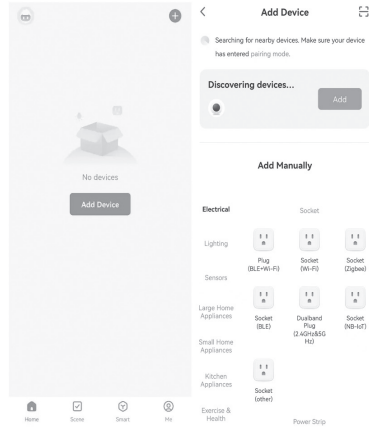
No devices

Add Device

Home Scene Smart Me

<

Add Device

Searching for nearby devices. Make sure your device has entered pairing mode.

Discovering devices...

Add

Add Manually

Electrical

Lighting

Sensors

Large Home Appliances

Small Home Appliances

Kitchen Appliances

Exercise & Health

Socket

Plug (BLE+Wi-Fi)

Socket (Wi-Fi)

Socket (Zigbee)

Socket (BLE)

Dualband Plug (2.4GHz&5G Hz)

Socket (NB-IoT)

Socket (other)

Power Strip